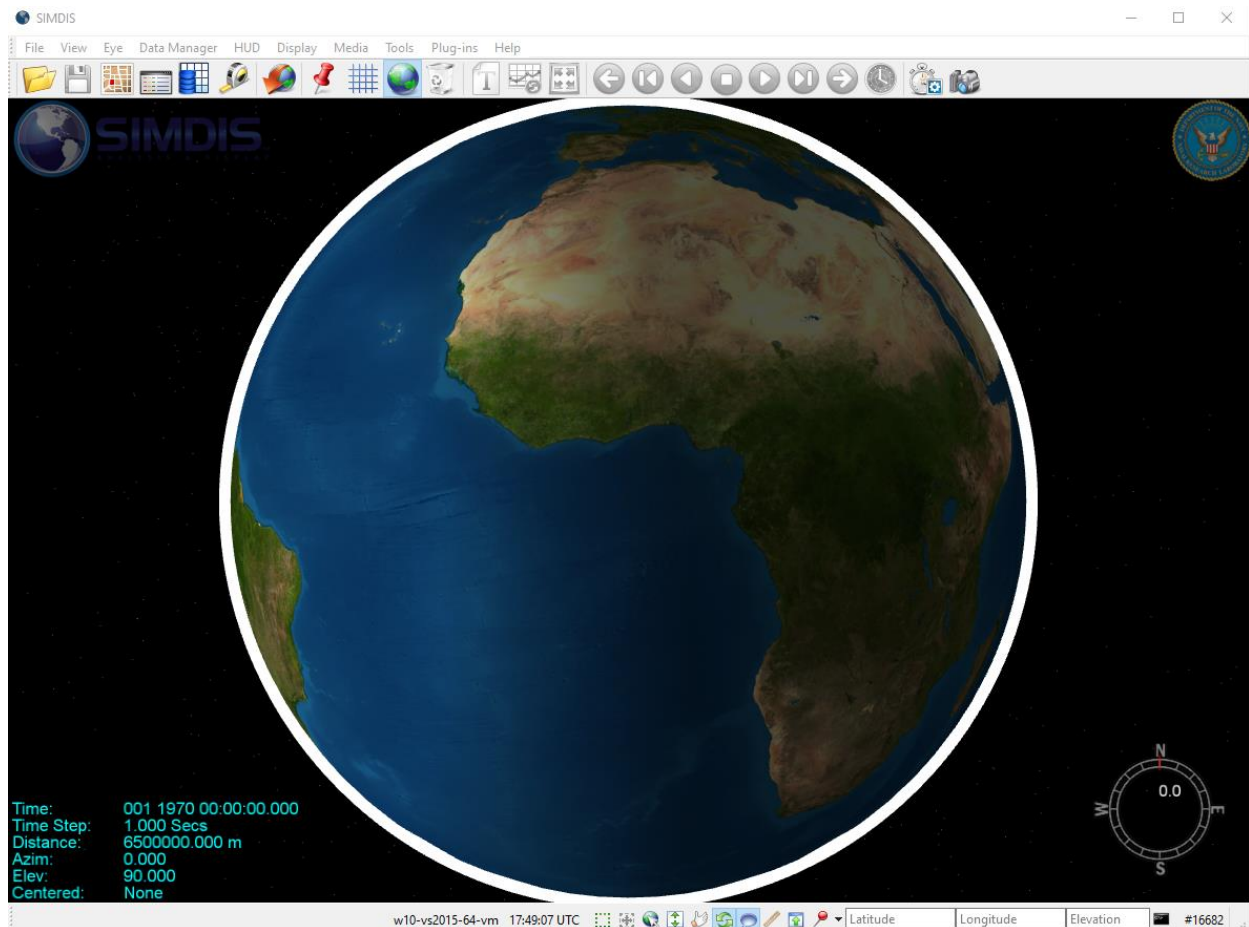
SIMDIS

File View Eye Data Manager HUD Display Media Tools Plug-ins Help

SIMDIS

Time: 001 1970 00:00:00.000
Time Step: 1.000 Secs
Distance: 6500000.000 m
Azim: 0.000
Elev: 90.000
Centered: None

N
0.0
W
E
S

w10-vs2015-64-vm 17:49:07 UTC Latitude Longitude Elevation #16682